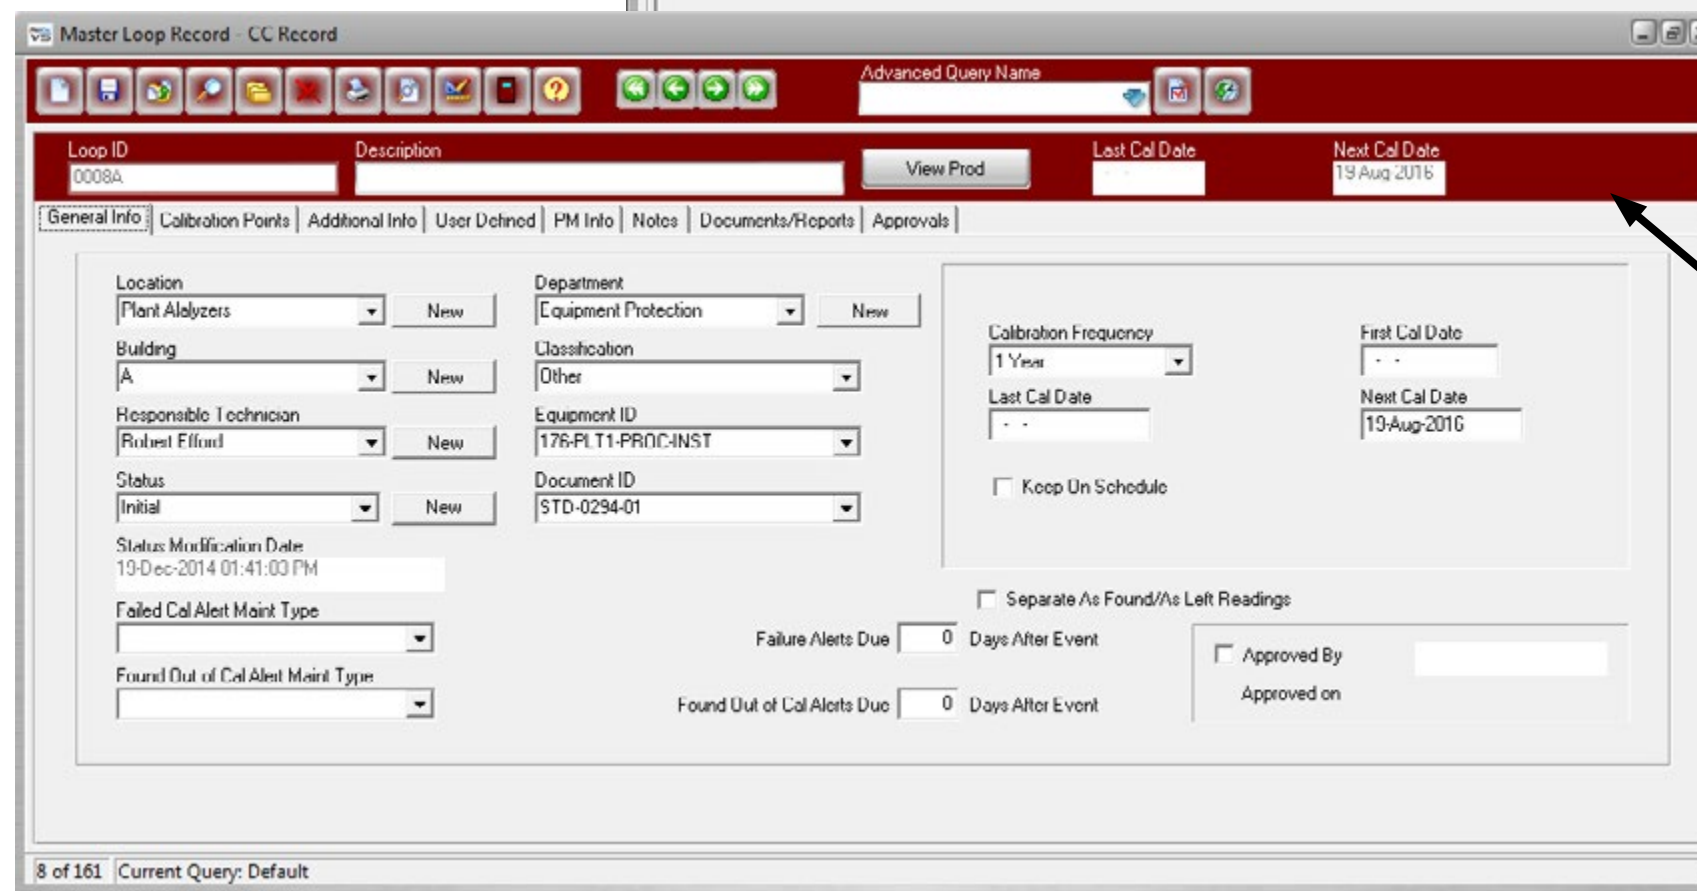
Master Loop Record - CC Record

Advanced Query Name

Loop ID
0008A
Description
View Prod
Last Cal Date
Next Cal Date
19 Aug 2016

General Info | Calibration Points | Additional Info | User Defined | PM Info | Notes | Documents/Reports | Approvals

Location
Plant Alalyzers
New
Department
Equipment Protection
New
Building
A
New
Classification
Other
Responsible Technician
Robert Efford
New
Equipment ID
176-PLT1-PROC-INST
Status
Initial
New
Document ID
STD-0294-01
Status Modification Date
19-Dec-2014 01:41:03 PM
Failed Cal Alert Maint Type
Found Out of Cal Alert Maint Type

Calibration Frequency
1 Year
First Cal Date
- -
Last Cal Date
- -
Next Cal Date
19-Aug-2016
Keep On Schedule

Separate As Found/As Left Readings
Failure Alerts Due 0 Days After Event
Found Out of Cal Alerts Due 0 Days After Event
Approved By
Approved on

8 of 161 Current Query: Default